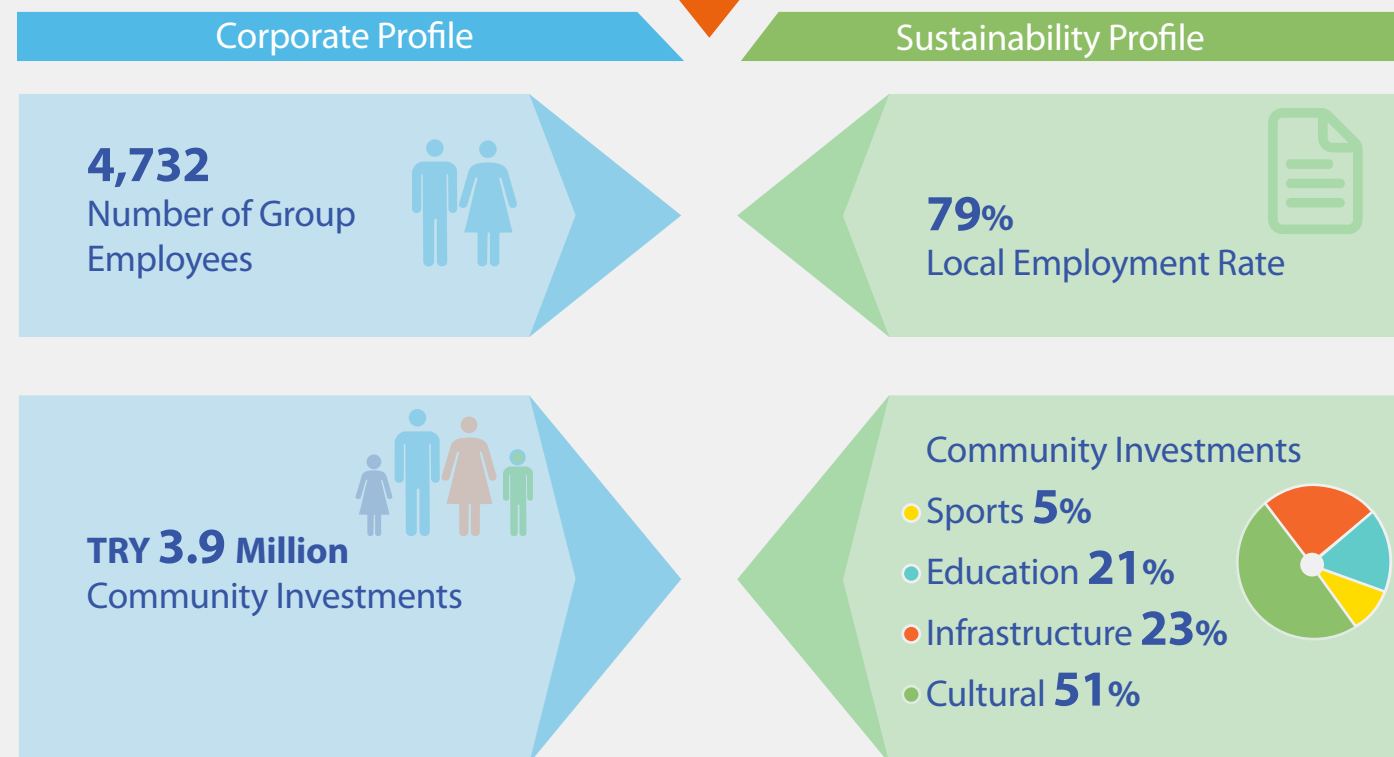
Corporate Profile

Sustainability Profile

4,732
Number of Group Employees

79%
Local Employment Rate

TRY 3.9 Million
Community Investments

Community Investments
Sports 5%
Education 21%
Infrastructure 23%
Cultural 51%